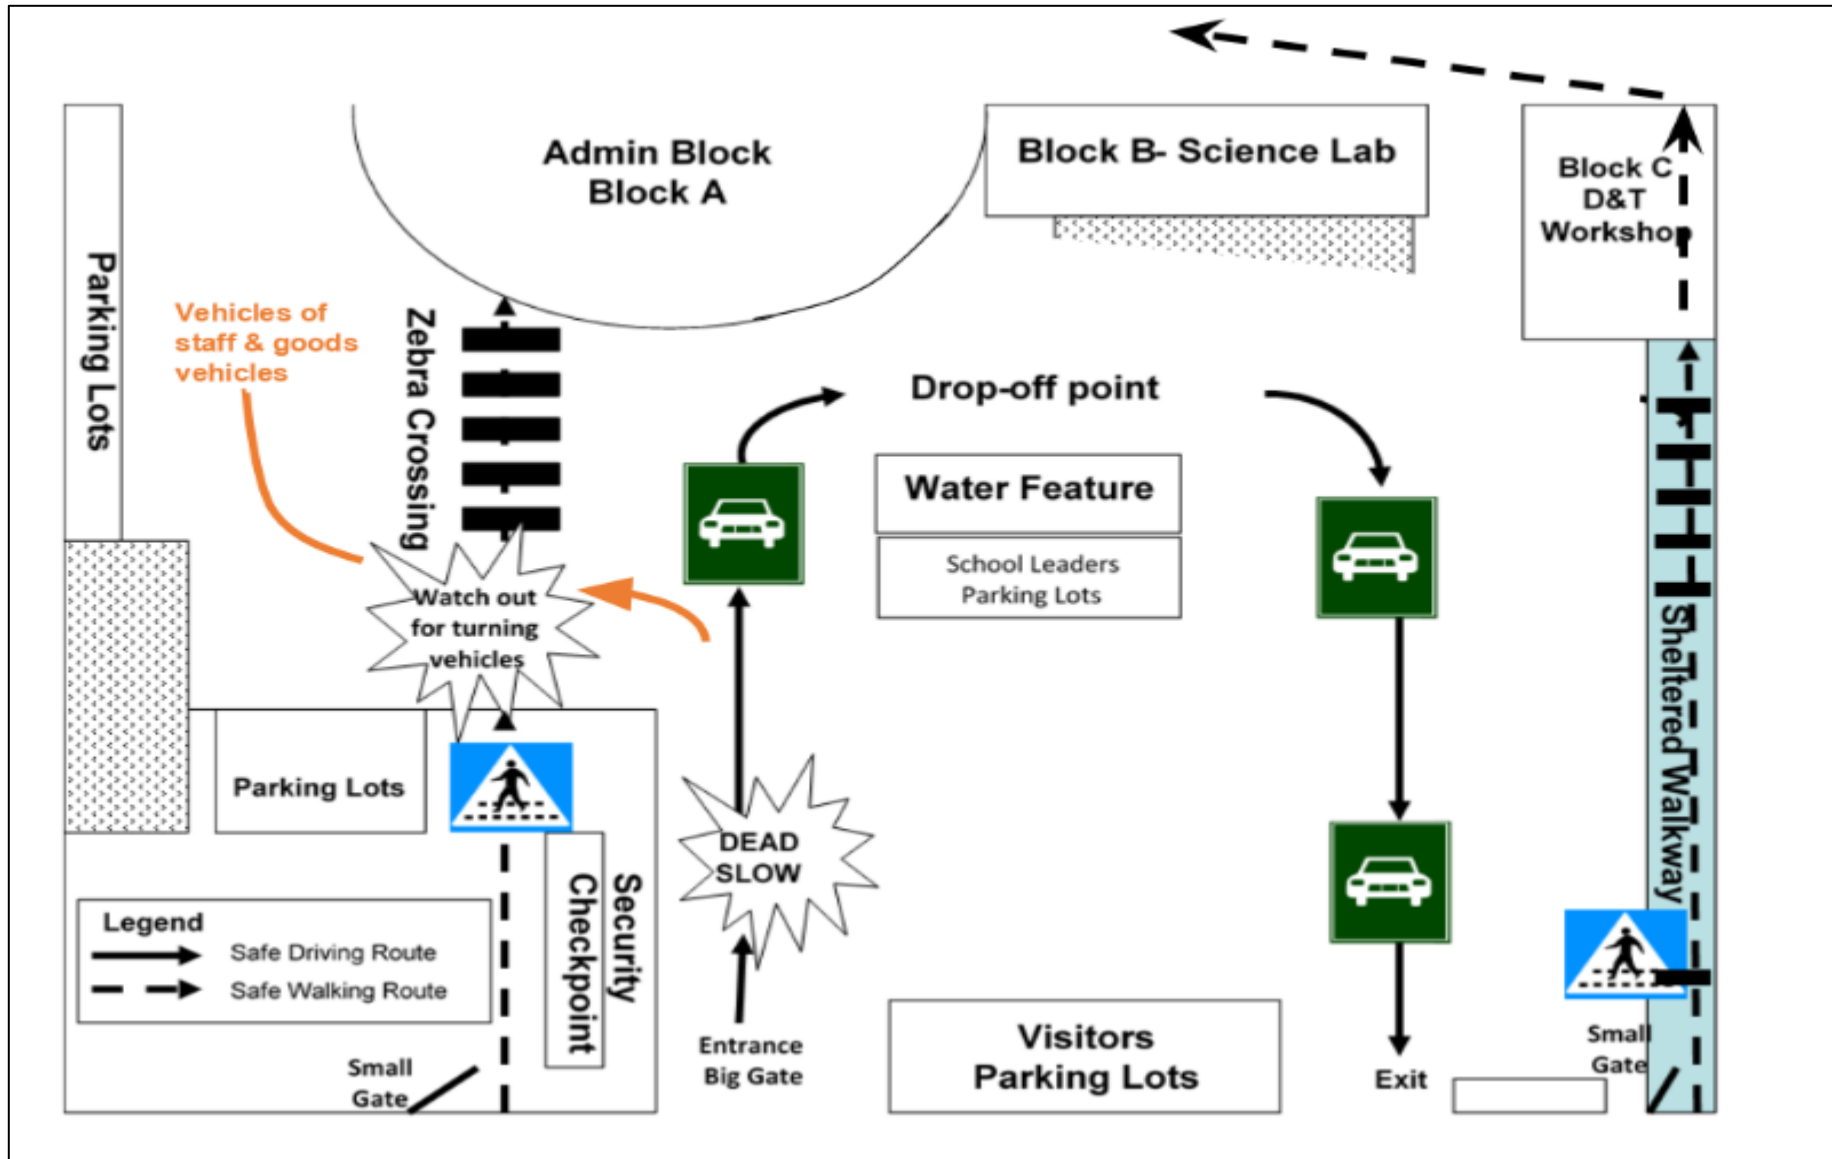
Admin Block
Block A

Block B- Science Lab

Block C
D&T
Workshop

Parking Lots

Vehicles of staff & goods vehicles

Zebra Crossing

Drop-off point

Water Feature

School Leaders
Parking Lots

Watch out for turning vehicles

Sheltered Walkway

Parking Lots

DEAD SLOW

Security Checkpoint

Legend
Safe Driving Route
Safe Walking Route

Small Gate

Entrance
Big Gate

Visitors
Parking Lots

Exit

Small
Gate